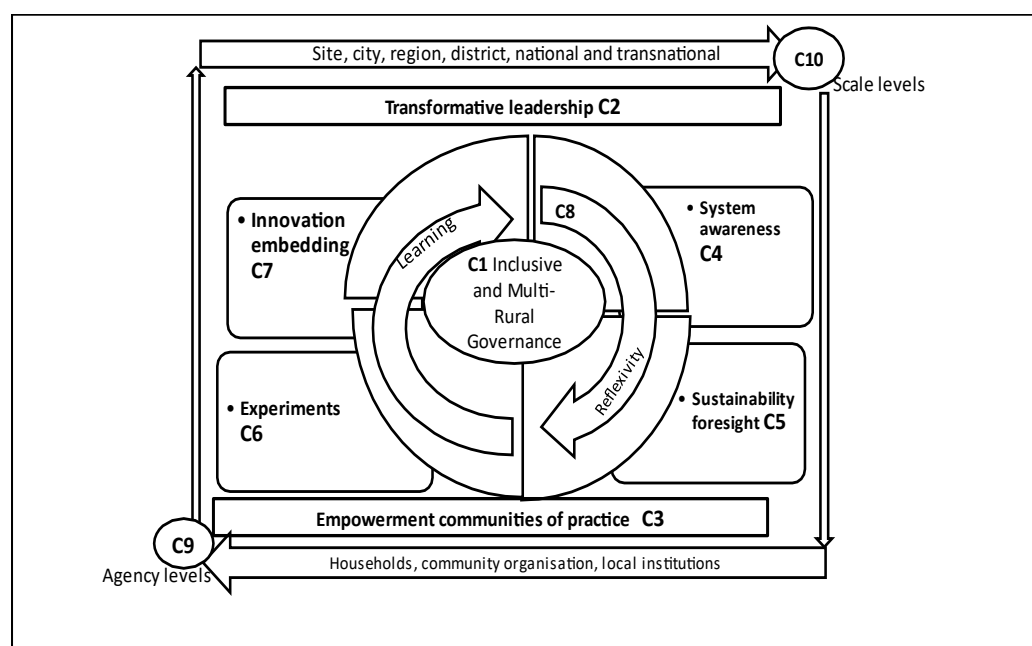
Site, city, region, district, national and transnational

C10

Scale levels

Transformative leadership C2

• Innovation embedding C7

Learning

C8

• System awareness C4

C1 Inclusive and Multi-Rural Governance

• Experiments C6

Reflexivity

• Sustainability foresight C5

Empowerment communities of practice C3

C9

Agency levels

Households, community organisation, local institutions